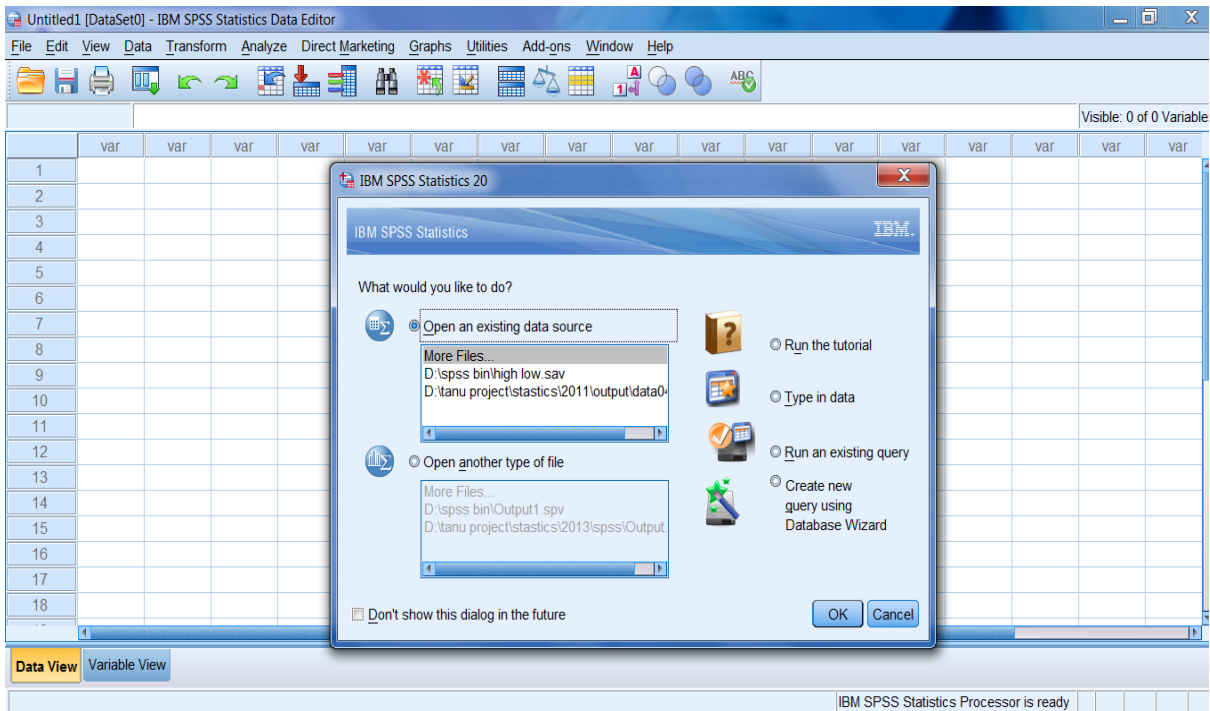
Untitled1 [DataSet0] - IBM SPSS Statistics Data Editor

File Edit View Data Transform Analyze Direct Marketing Graphs Utilities Add-ons Window Help

Visible: 0 of 0 Variable

| | var | var | var | var | var | var | var | var | var | var | var | var | var | var | var | var | var |
|---|---|---|---|---|---|---|---|---|---|---|---|---|---|---|---|---|---|
| 1 | | | | | | | | | | | | | | | | | |
| 2 | | | | | | | | | | | | | | | | | |
| 3 | | | | | | | | | | | | | | | | | |
| 4 | | | | | | | | | | | | | | | | | |
| 5 | | | | | | | | | | | | | | | | | |
| 6 | | | | | | | | | | | | | | | | | |
| 7 | | | | | | | | | | | | | | | | | |
| 8 | | | | | | | | | | | | | | | | | |
| 9 | | | | | | | | | | | | | | | | | |
| 10 | | | | | | | | | | | | | | | | | |
| 11 | | | | | | | | | | | | | | | | | |
| 12 | | | | | | | | | | | | | | | | | |
| 13 | | | | | | | | | | | | | | | | | |
| 14 | | | | | | | | | | | | | | | | | |
| 15 | | | | | | | | | | | | | | | | | |
| 16 | | | | | | | | | | | | | | | | | |
| 17 | | | | | | | | | | | | | | | | | |
| 18 | | | | | | | | | | | | | | | | | |

IBM SPSS Statistics 20

IBM SPSS Statistics

IBM.

What would you like to do?

Open an existing data source

More Files...
D:\spss bin\high low.sav
D:\tanu project\stastics\2011\output\data0

Open another type of file

More Files...
D:\spss bin\Output1.spv
D:\tanu project\stastics\2013\spss\Output.

Run the tutorial

Type in data

Run an existing query

Create new query using Database Wizard

Don't show this dialog in the future

OK Cancel

Data View Variable View

IBM SPSS Statistics Processor is ready